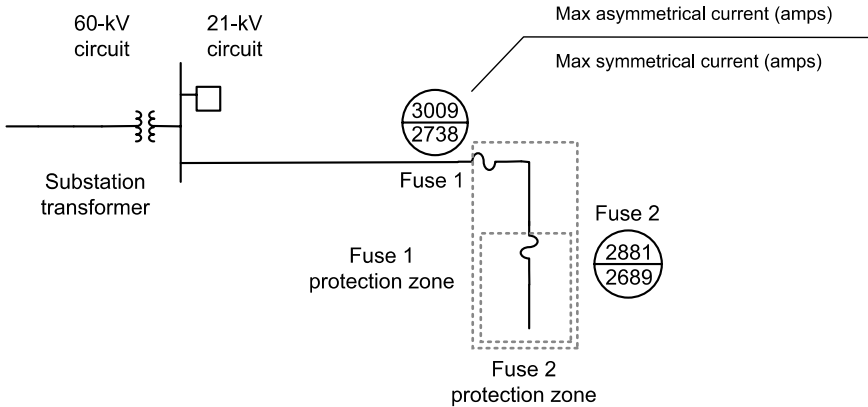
60-kV circuit

21-kV circuit

Max asymmetrical current (amps)

Max symmetrical current (amps)

3009

2738

Substation transformer

Fuse 1

Fuse 2

2881

2689

Fuse 1 protection zone

Fuse 2 protection zone